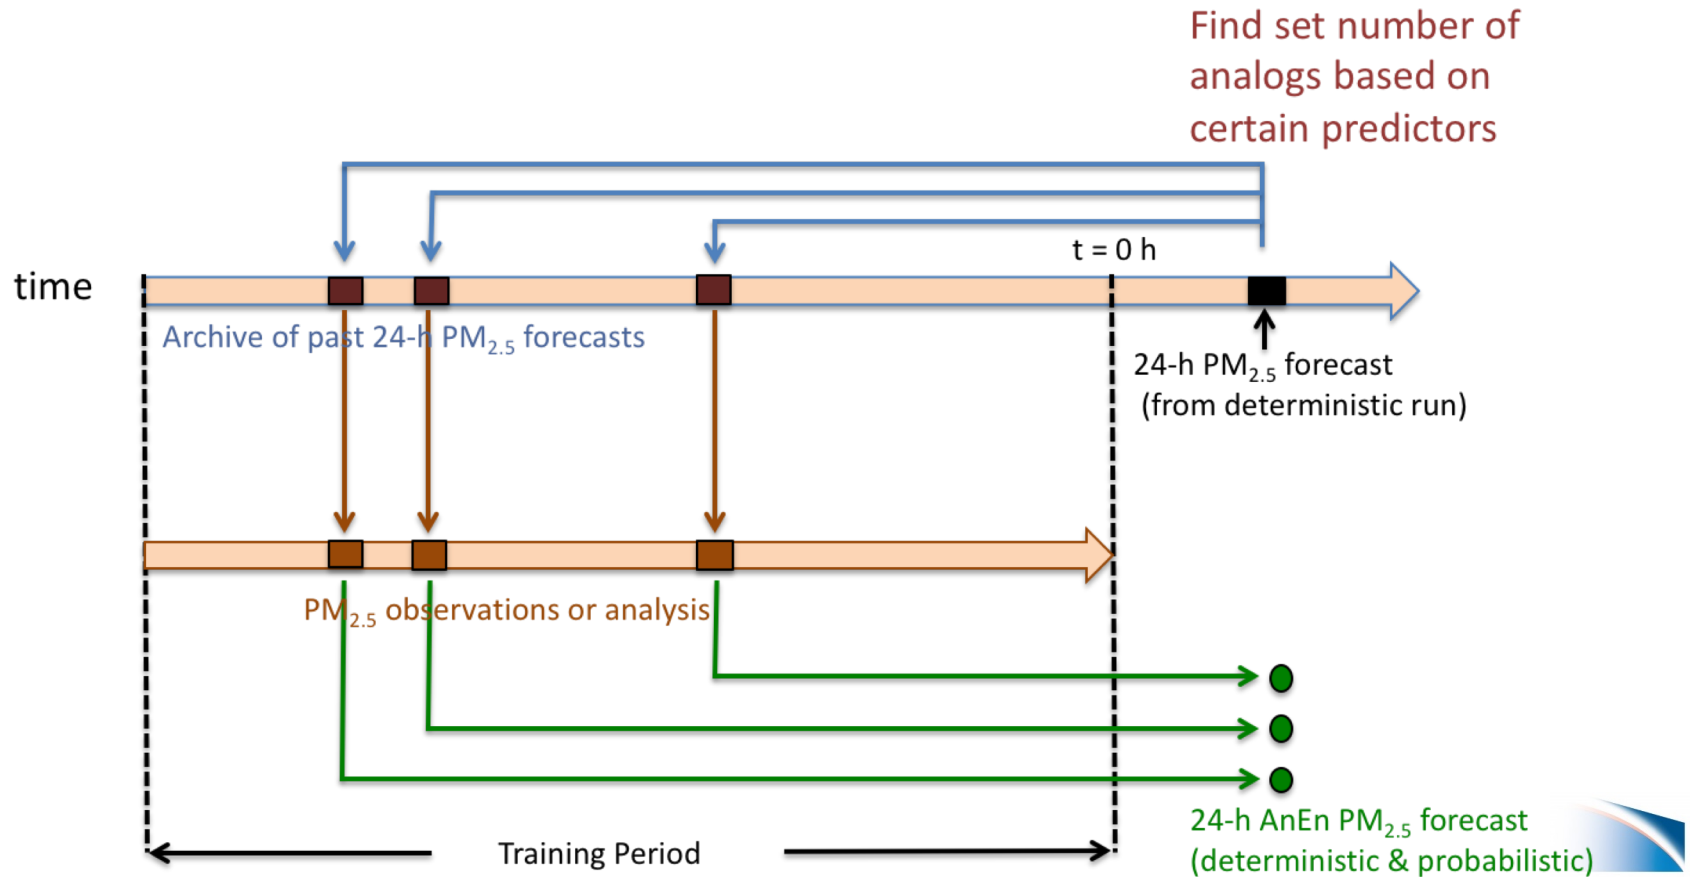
Find set number of analogs based on certain predictors

t = 0 h

time

Archive of past 24-h $PM_{2.5}$ forecasts

24-h $PM_{2.5}$ forecast (from deterministic run)

$PM_{2.5}$ observations or analysis

24-h AnEn $PM_{2.5}$ forecast (deterministic & probabilistic)

Training Period